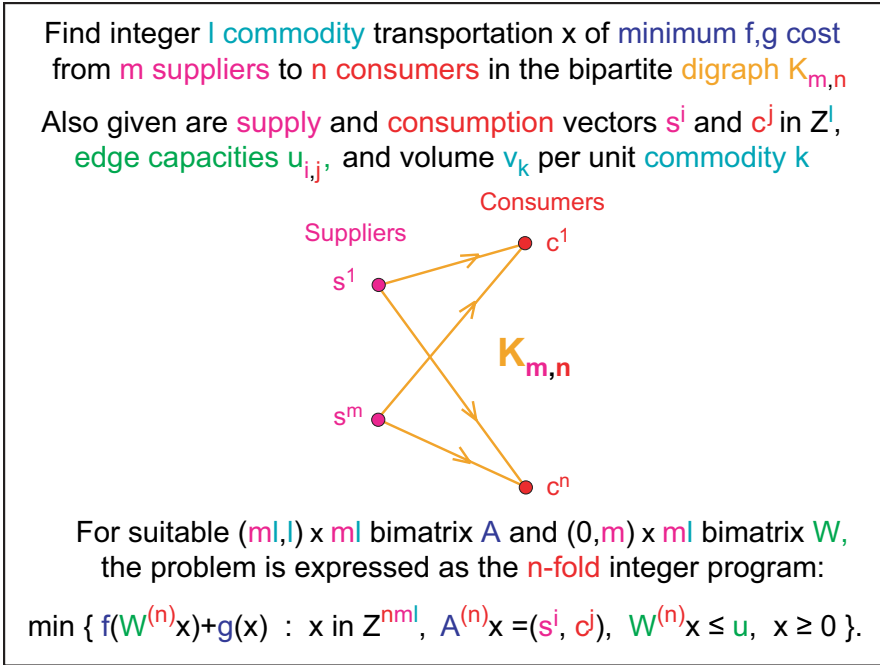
Find integer l commodity transportation x of minimum f,g cost from m suppliers to n consumers in the bipartite digraph $K_{m,n}$

Also given are supply and consumption vectors $s^i$ and $c^j$ in $Z^l$, edge capacities $u_{i,j}$, and volume $v_k$ per unit commodity k

Consumers

Suppliers

$c^1$

$s^1$

$K_{m,n}$

$s^m$

$c^n$

For suitable (ml,l) x ml bimatrix A and (0,m) x ml bimatrix W, the problem is expressed as the n-fold integer program:

min { $f(W^{(n)}x)+g(x)$ : x in $Z^{nml}$, $A^{(n)}x =(s^i, c^j)$, $W^{(n)}x \leq u$, $x \geq 0$ }.